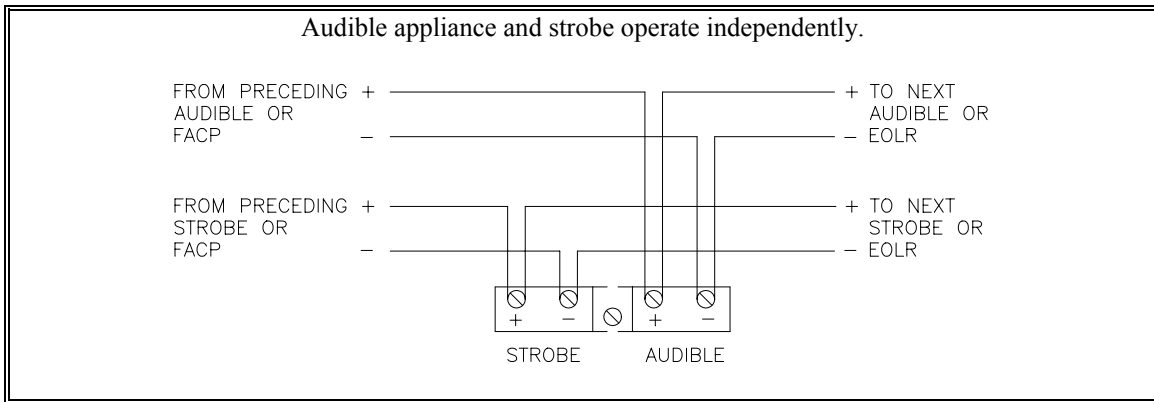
Audible appliance and strobe operate independently.

FROM PRECEDING + AUDIBLE OR FACP −

+ TO NEXT AUDIBLE OR − EOLR

FROM PRECEDING + STROBE OR FACP −

+ TO NEXT STROBE OR − EOLR

+ − + −

STROBE AUDIBLE